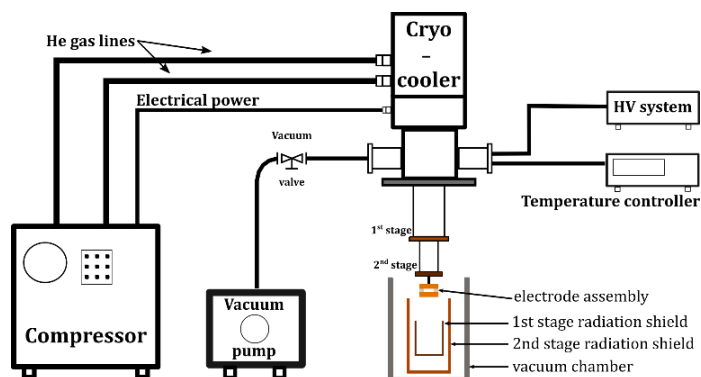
He gas lines

Cryo
–
cooler

Electrical power

HV system

Vacuum
valve

Temperature controller

1st stage

2nd stage

electrode assembly

1st stage radiation shield

2nd stage radiation shield

vacuum chamber

Vacuum
pump

Compressor